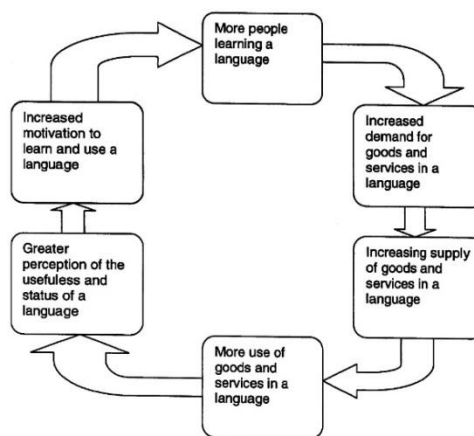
More people learning a language

Increased demand for goods and services in a language

Increasing supply of goods and services in a language

More use of goods and services in a language

Greater perception of the usefulness and status of a language

Increased motivation to learn and use a language